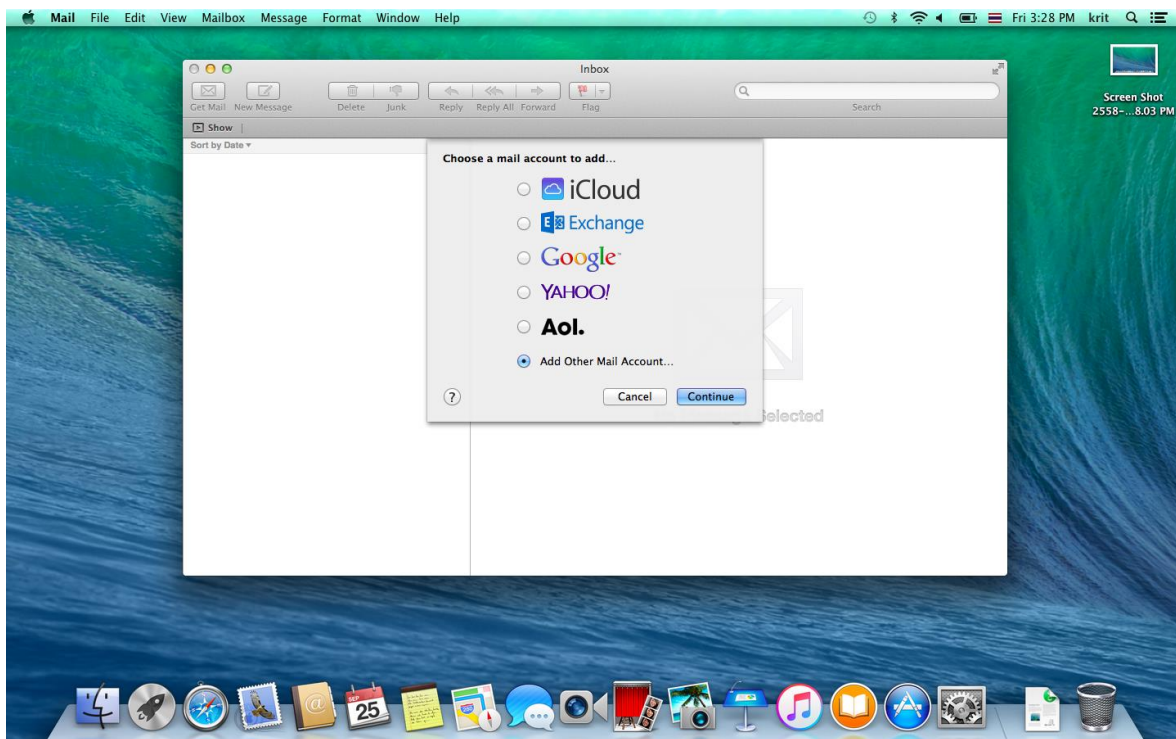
Mail File Edit View Mailbox Message Format Window Help

Fri 3:28 PM krit

Screen Shot 2558-...8.03 PM

Inbox

Get Mail New Message Delete Junk Reply Reply All Forward Flag

Search

Show

Sort by Date

Choose a mail account to add...

iCloud

Exchange

Google

YAHOO!

Aol.

Add Other Mail Account...

?

Cancel Continue

Selected

SEP 25